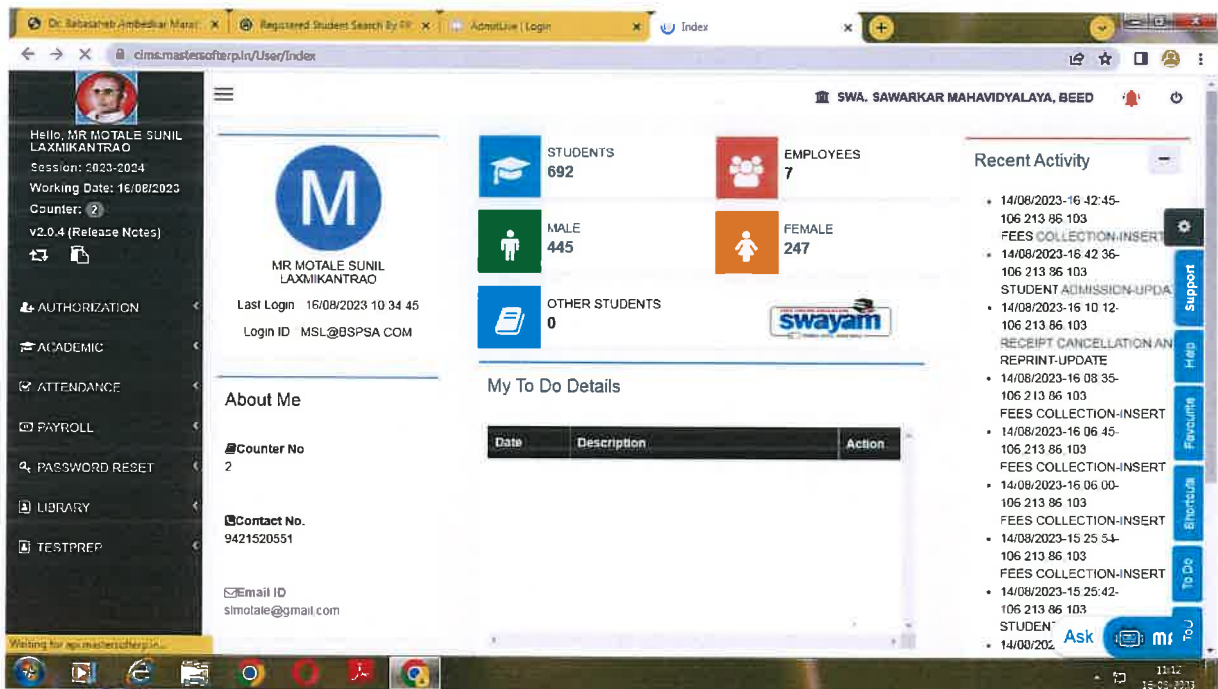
Dr. Babasaheb Ambedkar Marat × | Registered Student Search By PR × | AdmitLive | Login × | Index ×

cims.mastersofterp.in/User/Index

SWA. SAWARKAR MAHAVIDYALAYA, BEED

Hello, MR MOTALE SUNIL LAXMIKANTRAO
Session: 2023-2024
Working Date: 16/08/2023
Counter: 2
v2.0.4 (Release Notes)

AUTHORIZATION
ACADEMIC
ATTENDANCE
PAYROLL
PASSWORD RESET
LIBRARY
TESTPREP

M

MR MOTALE SUNIL LAXMIKANTRAO
Last Login 16/08/2023 10 34 45
Login ID MSL@BSPSA COM

About Me

Counter No
2

Contact No.
9421520551

Email ID
simotale@gmail.com

STUDENTS
692

EMPLOYEES
7

MALE
445

FEMALE
247

OTHER STUDENTS
0

swayam

My To Do Details

| Date | Description | Action |
|---|---|---|

Recent Activity

- 14/08/2023-16 42:45-106 213 86 103 FEES COLLECTION-INSERT
- 14/08/2023-16 42 36-106 213 86 103 STUDENT ADMISSION-UPDA
- 14/08/2023-16 10 12-106 213 86 103 RECEIPT CANCELLATION AN REPRINT-UPDATE
- 14/08/2023-16 08 35-106 213 86 103 FEES COLLECTION-INSERT
- 14/08/2023-16 06 45-106 213 86 103 FEES COLLECTION-INSERT
- 14/08/2023-16 06 00-106 213 86 103 FEES COLLECTION-INSERT
- 14/08/2023-15 25 54-106 213 86 103 FEES COLLECTION-INSERT
- 14/08/2023-15 25:42-106 213 86 103 STUDENT
- 14/08/202

Support
Help
Favourite
Shortcuts
To Do
ToU

Ask

Waiting for api.mastersofterp.in...

11:12
16-08-2023